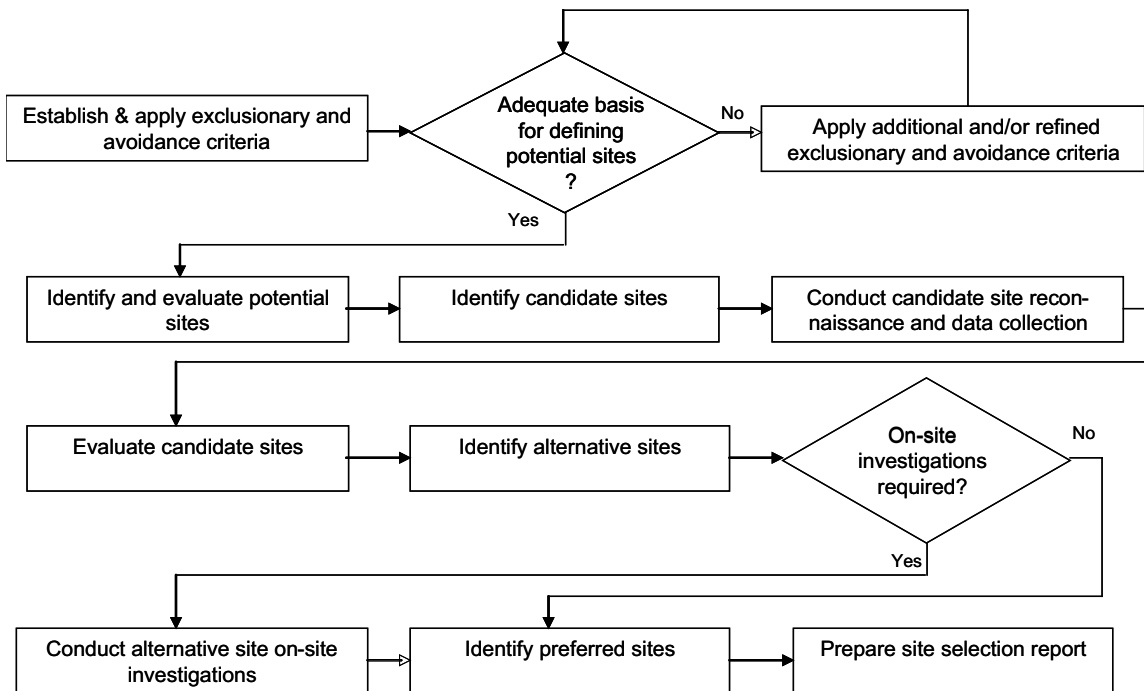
Establish & apply exclusionary and avoidance criteria

Adequate basis for defining potential sites ?

No

Apply additional and/or refined exclusionary and avoidance criteria

Yes

Identify and evaluate potential sites

Identify candidate sites

Conduct candidate site reconnaissance and data collection

Evaluate candidate sites

Identify alternative sites

On-site investigations required?

No

Yes

Conduct alternative site on-site investigations

Identify preferred sites

Prepare site selection report